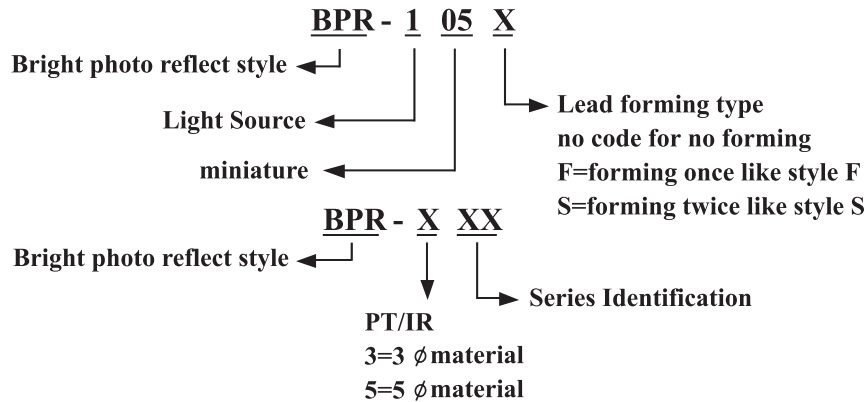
BPR - 1 05 X

Bright photo reflect style

Light Source

miniature

Lead forming type
no code for no forming
F=forming once like style F
S=forming twice like style S

BPR - X XX

Bright photo reflect style

Series Identification

PT/IR
3=3 $\phi$ material
5=5 $\phi$ material